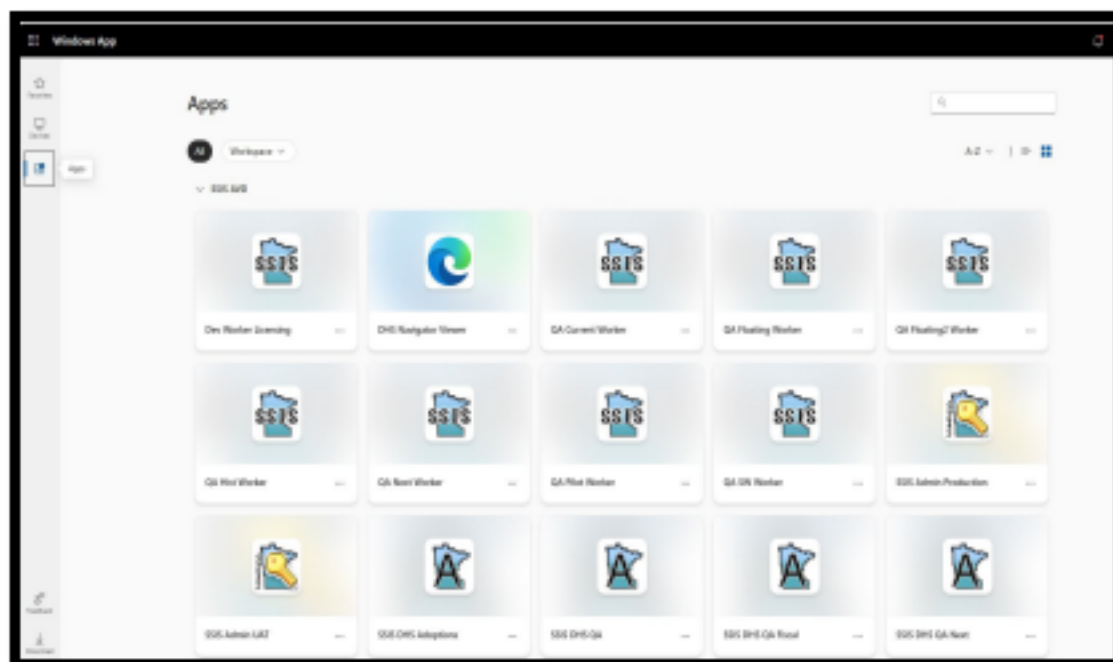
Windows App

Favorites

Devices

Apps

Apps

All

Workspace

A-Z

SSIS AVD

SSIS

Dev Worker Licensing

DHS Navigator Viewer

SSIS

QA Current Worker

SSIS

QA Floating Worker

SSIS

QA Floating2 Worker

SSIS

QA Hot Worker

SSIS

QA Next Worker

SSIS

QA Pilot Worker

SSIS

QA SN Worker

SSIS Admin Production

SSIS Admin UAT

SSIS DHS Adoptions

SSIS DHS QA

SSIS DHS QA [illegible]

SSIS DHS QA Next

Feedback

Download